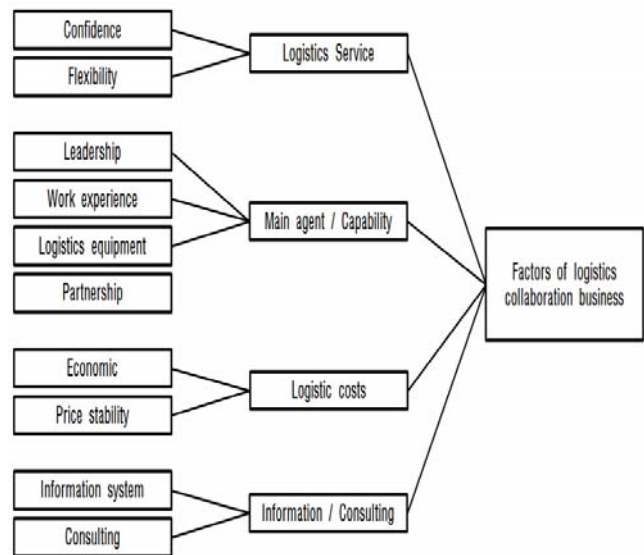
Confidence

Flexibility

Logistics Service

Leadership

Work experience

Logistics equipment

Partnership

Main agent / Capability

Factors of logistics collaboration business

Economic

Price stability

Logistic costs

Information system

Consulting

Information / Consulting